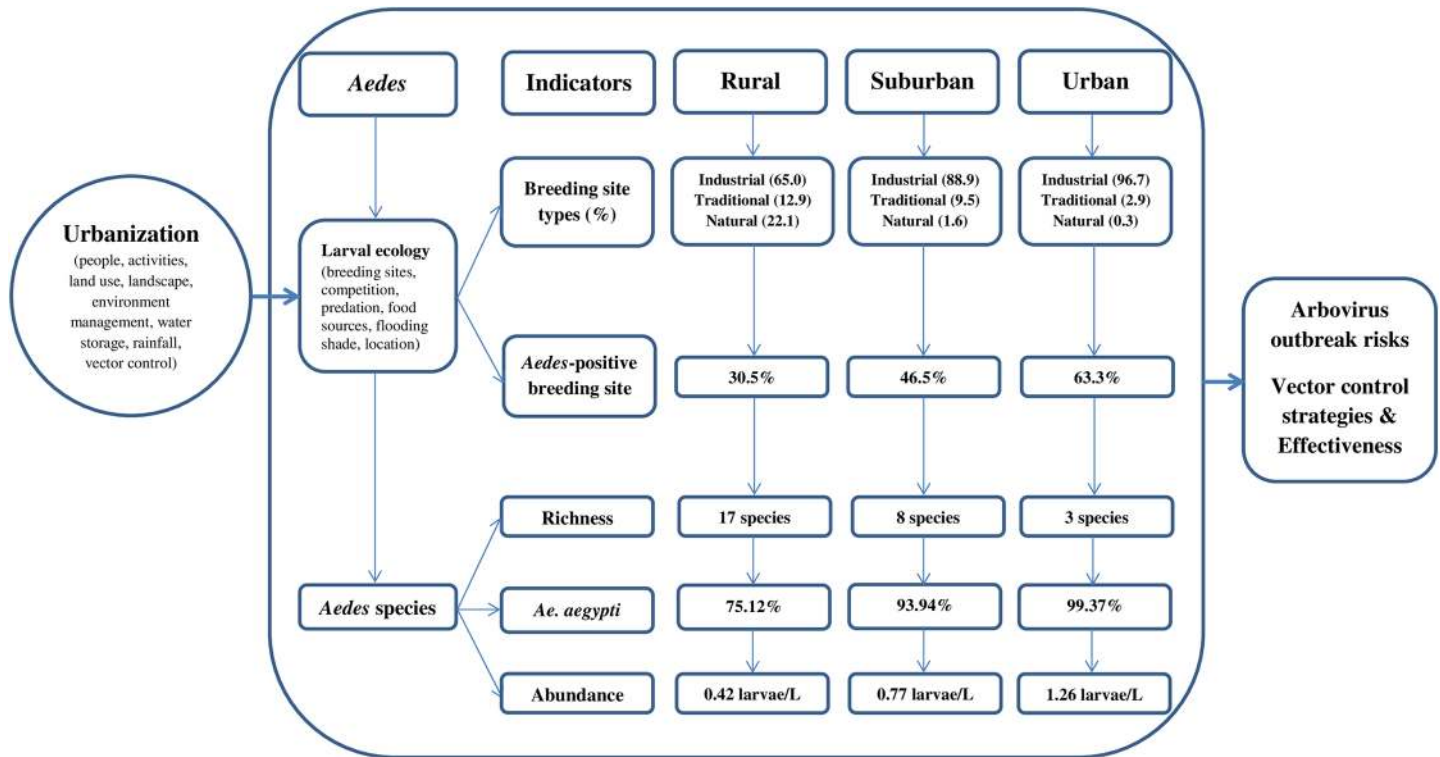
Urbanization
(people, activities, land use, landscape, environment management, water storage, rainfall, vector control)

Aedes

Indicators

Rural

Suburban

Urban

Larval ecology
(breeding sites, competition, predation, food sources, flooding shade, location)

Breeding site types (%)

Industrial (65.0)
Traditional (12.9)
Natural (22.1)

Industrial (88.9)
Traditional (9.5)
Natural (1.6)

Industrial (96.7)
Traditional (2.9)
Natural (0.3)

Aedes-positive breeding site

30.5%

46.5%

63.3%

Aedes species

Richness

17 species

8 species

3 species

Ae. aegypti

75.12%

93.94%

99.37%

Abundance

0.42 larvae/L

0.77 larvae/L

1.26 larvae/L

Arbovirus outbreak risks

Vector control strategies & Effectiveness